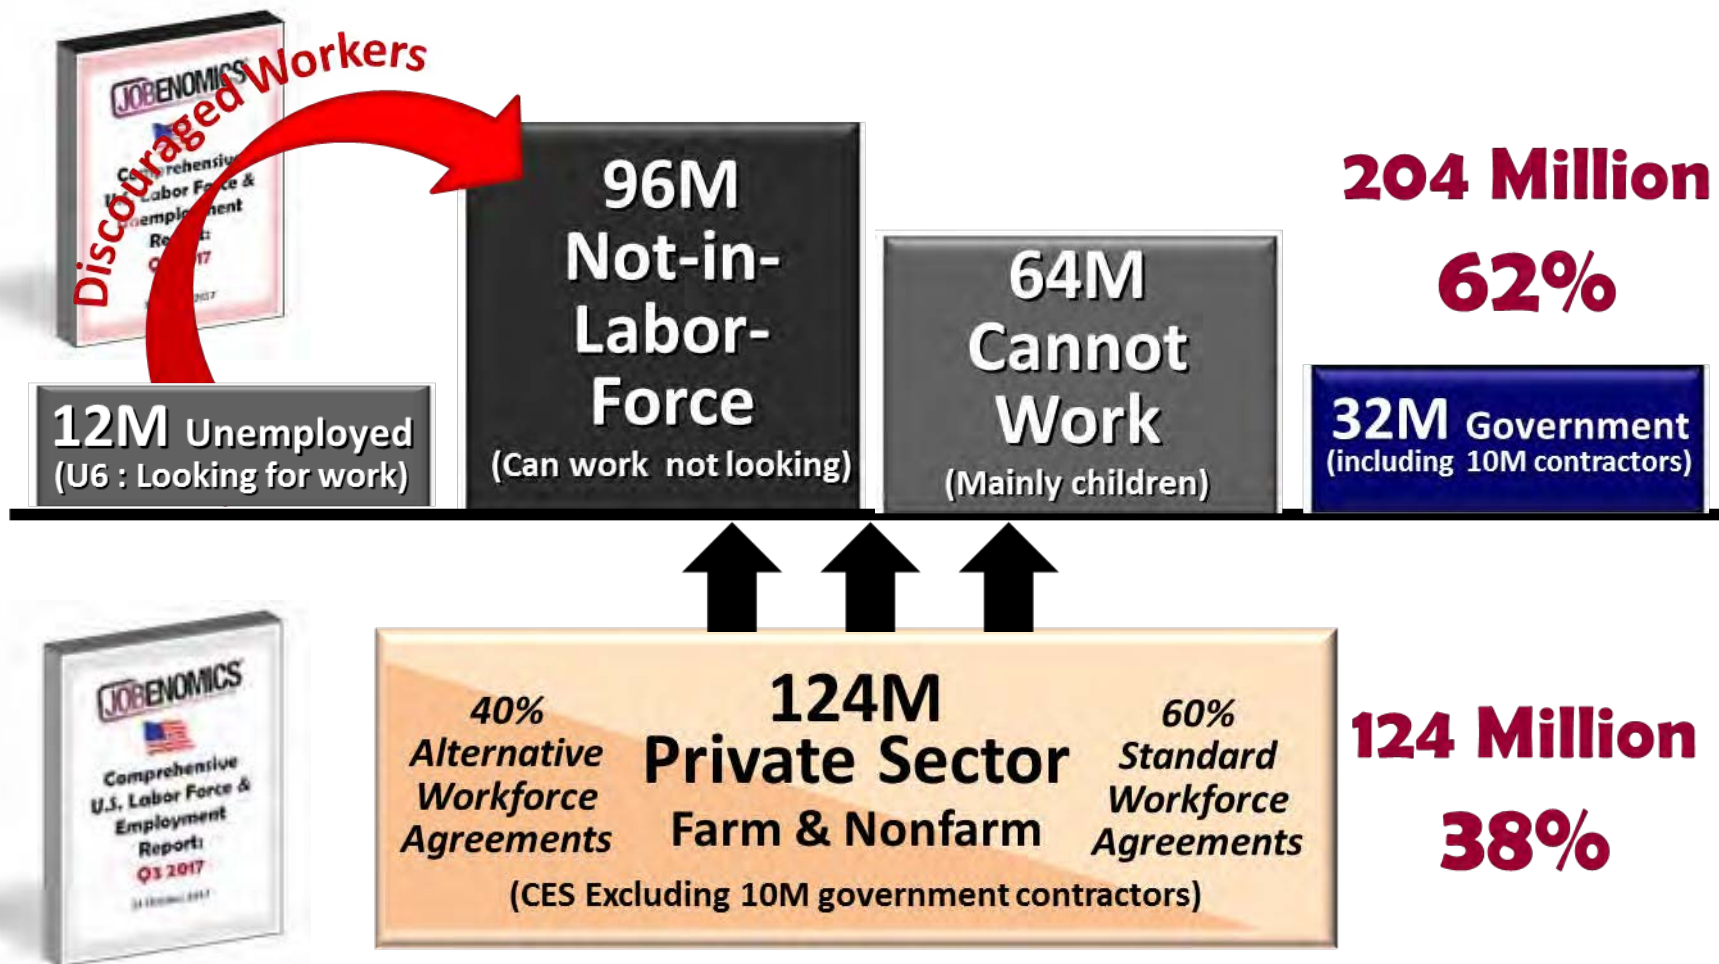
JOBENOMICS
Comprehensive U.S. Labor Force & Unemployment Report: Q3 2017

Discouraged Workers

12M Unemployed
(U6 : Looking for work)

96M
Not-in-Labor-Force
(Can work not looking)

64M
Cannot Work
(Mainly children)

32M Government
(including 10M contractors)

204 Million
62%

JOBENOMICS
Comprehensive U.S. Labor Force & Employment Report: Q3 2017
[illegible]

40%
Alternative Workforce Agreements

124M
Private Sector
Farm & Nonfarm

60%
Standard Workforce Agreements

(CES Excluding 10M government contractors)

124 Million
38%